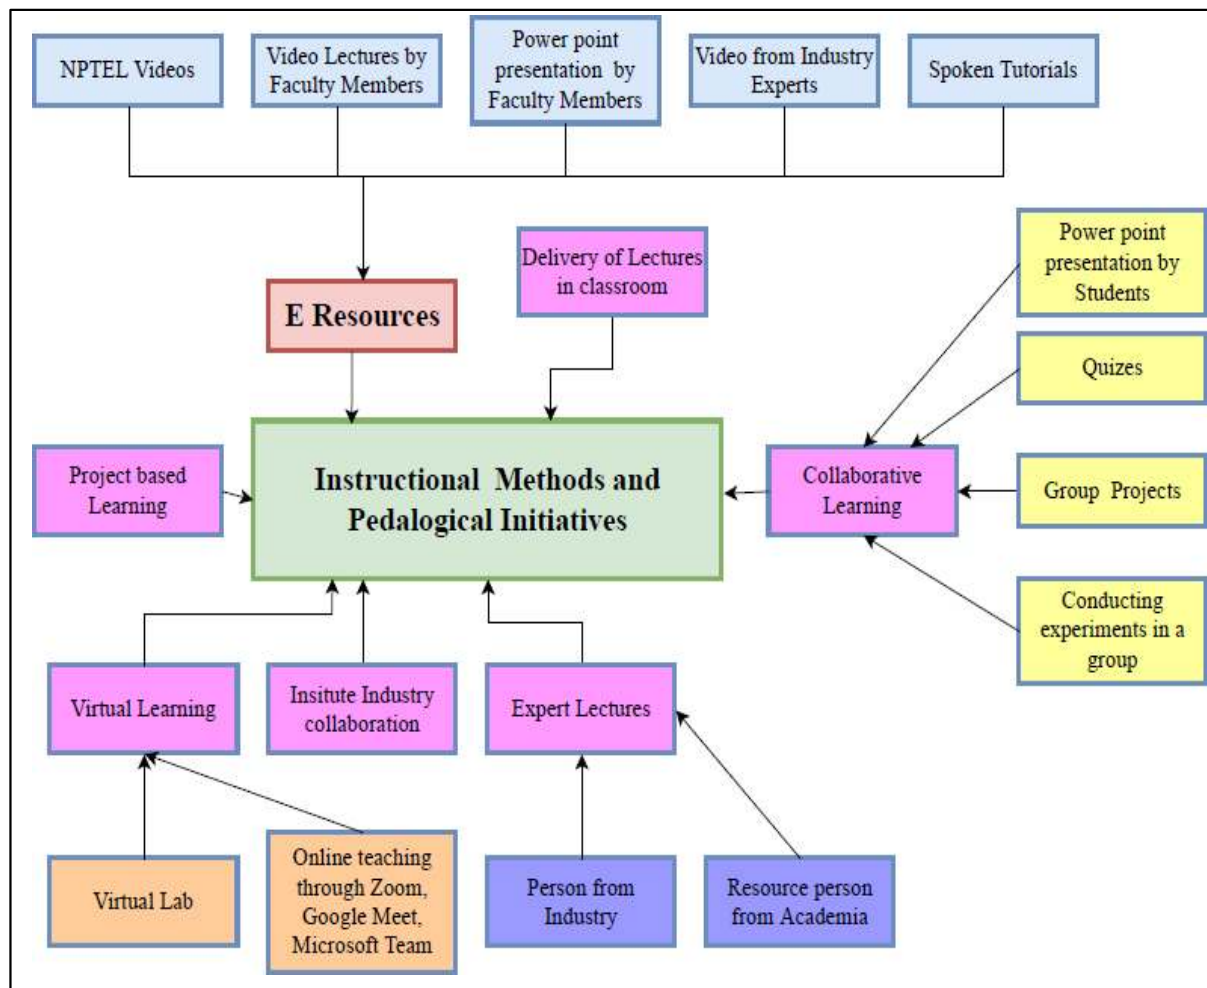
NPTEL Videos

Video Lectures by Faculty Members

Power point presentation by Faculty Members

Video from Industry Experts

Spoken Tutorials

E Resources

Delivery of Lectures in classroom

Power point presentation by Students

Quizes

Project based Learning

Instructional Methods and Pedalogical Initiatives

Collaborative Learning

Group Projects

Conducting experiments in a group

Virtual Learning

Insitute Industry collaboration

Expert Lectures

Virtual Lab

Online teaching through Zoom, Google Meet, Microsoft Team

Person from Industry

Resource person from Academia